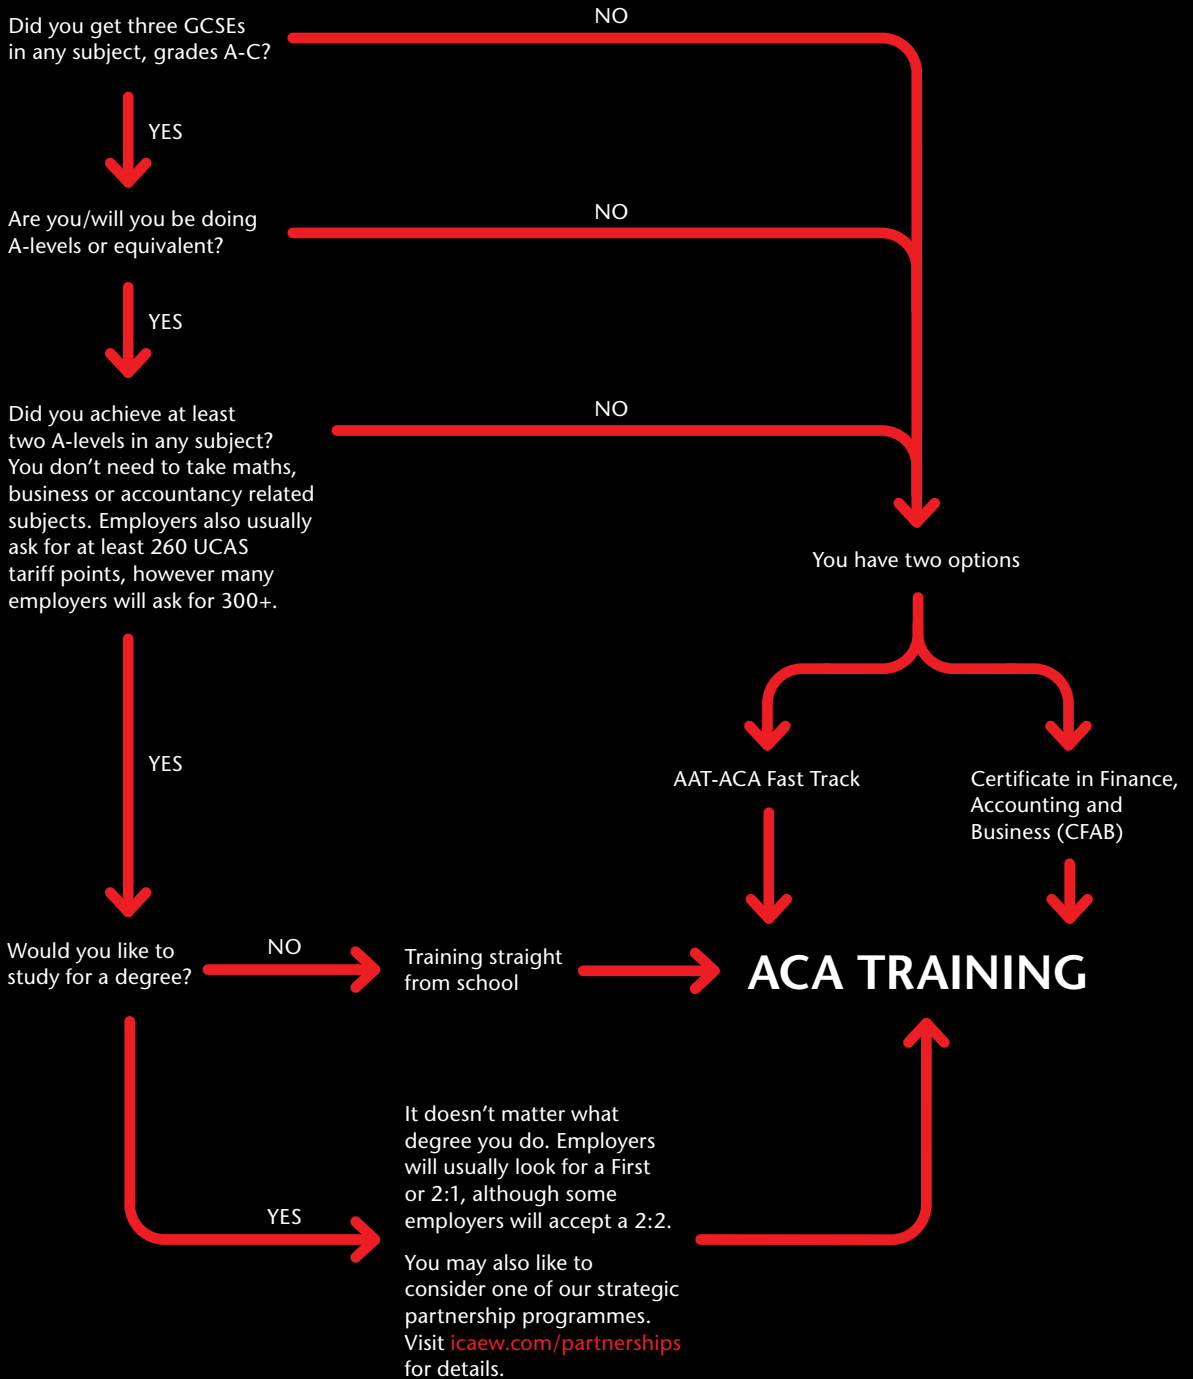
Did you get three GCSEs in any subject, grades A-C?

NO

YES

Are you/will you be doing A-levels or equivalent?

NO

YES

Did you achieve at least two A-levels in any subject? You don't need to take maths, business or accountancy related subjects. Employers also usually ask for at least 260 UCAS tariff points, however many employers will ask for 300+.

NO

You have two options

AAT-ACA Fast Track

Certificate in Finance, Accounting and Business (CFAB)

YES

Would you like to study for a degree?

NO

Training straight from school

ACA TRAINING

YES

It doesn't matter what degree you do. Employers will usually look for a First or 2:1, although some employers will accept a 2:2.

You may also like to consider one of our strategic partnership programmes. Visit icaew.com/partnerships for details.